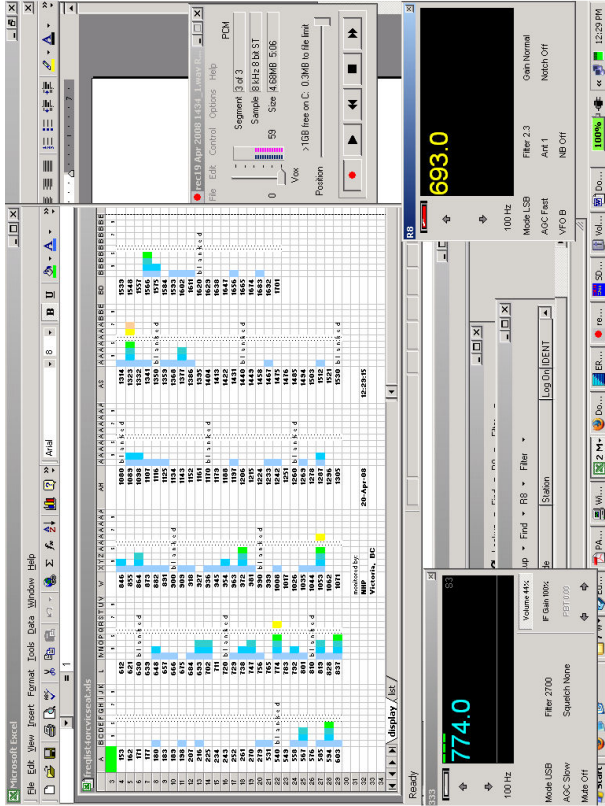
Microsoft Excel
File Edit View Insert Format Tools Data Window Help
Arial 8 B U
reglist-torrviceat.xls
A BCDEFGHIJK L NNOPQRSTUV W XYZAAAAAAA AH AAAAAAAAAA AS AAAAAAABBE BO BBBBBBBBBB
153 612 846 1080 1314 1533
162 621 855 1089 1323 1548
630 864 1098 1332 1557
171 639 873 1107 1341 1566
180 648 882 1116 1350 1575
657 891 1125 1359 1584
189 666 900 1134 1368 1593
198 675 909 1143 1377 1602
207 684 918 1152 1386 1611
693 927 1161 1395 1620
216 702 936 1170 1404 1629
225 711 945 1179 1413 1638
234 720 954 1188 1422 1647
243 729 963 1197 1431 1656
252 738 972 1206 1440 1665
261 747 981 1215 1449 1674
270 756 990 1224 1458 1683
279 765 999 1233 1467 1692
531 774 1008 1242 1476 1701
540 783 MW 1251
549 792 1017 1260 1485
558 801 1026 1269 1494
567 810 1035 1278 1503
576 819 1044 1287 1512
585 828 1053 1296 1521
594 837 1062 1305 1530
603 1071
monitored by: 20-Apr-08 12:29:15
NWP
Victoria, BC
display list
Ready
774.0
S3
100 Hz
Mode USB
AGC Slow
Mute Off
Filter 2700
Squelch None
Volume 44%
IF Gain 100%
PBT 0000
up Find R8 Filter
Station
Log On DENT
rec19 Apr 2008 1434 1.wav
File Edit Control Options Help
Segment 3 of 3
Sample 8 kHz 8 bit ST
Size 4.68MB 5:06
PCM
59
Vox
>1GB free on C: 0.3MB to file limit
Position
R8
693.0
100 Hz
Mode LSB
AGC Fast
VFO B
Filter 2.3
Ant 1
NB Off
Gain Normal
Notch Off
start
12:29 PM
100%